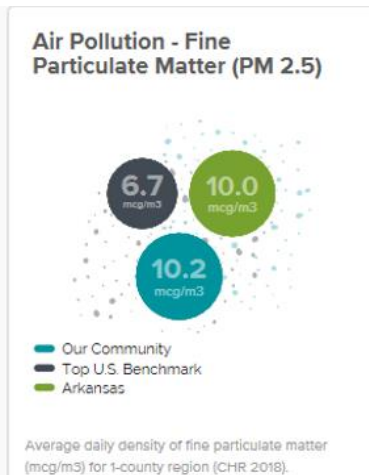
Air Pollution - Fine Particulate Matter (PM 2.5)

6.7
mcg/m3

10.0
mcg/m3

10.2
mcg/m3

Our Community
Top U.S. Benchmark
Arkansas

Average daily density of fine particulate matter (mcg/m3) for 1-county region (CHR 2018).